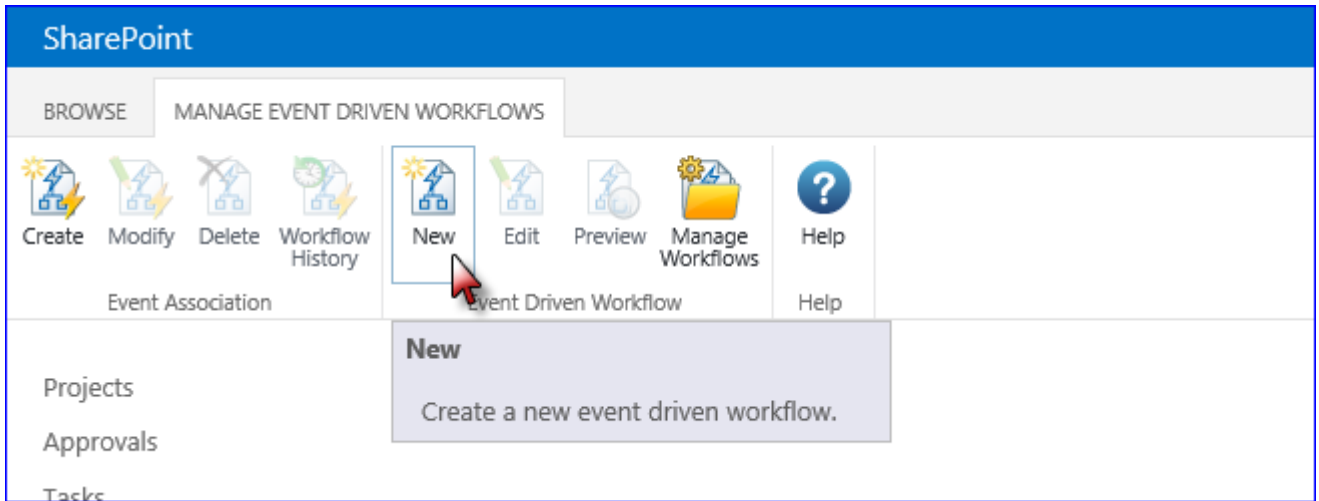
SharePoint

BROWSE MANAGE EVENT DRIVEN WORKFLOWS

Create Modify Delete Workflow History

Event Association

New Edit Preview Manage Workflows

Event Driven Workflow

Help

Help

New

Create a new event driven workflow.

Projects

Approvals

Tasks